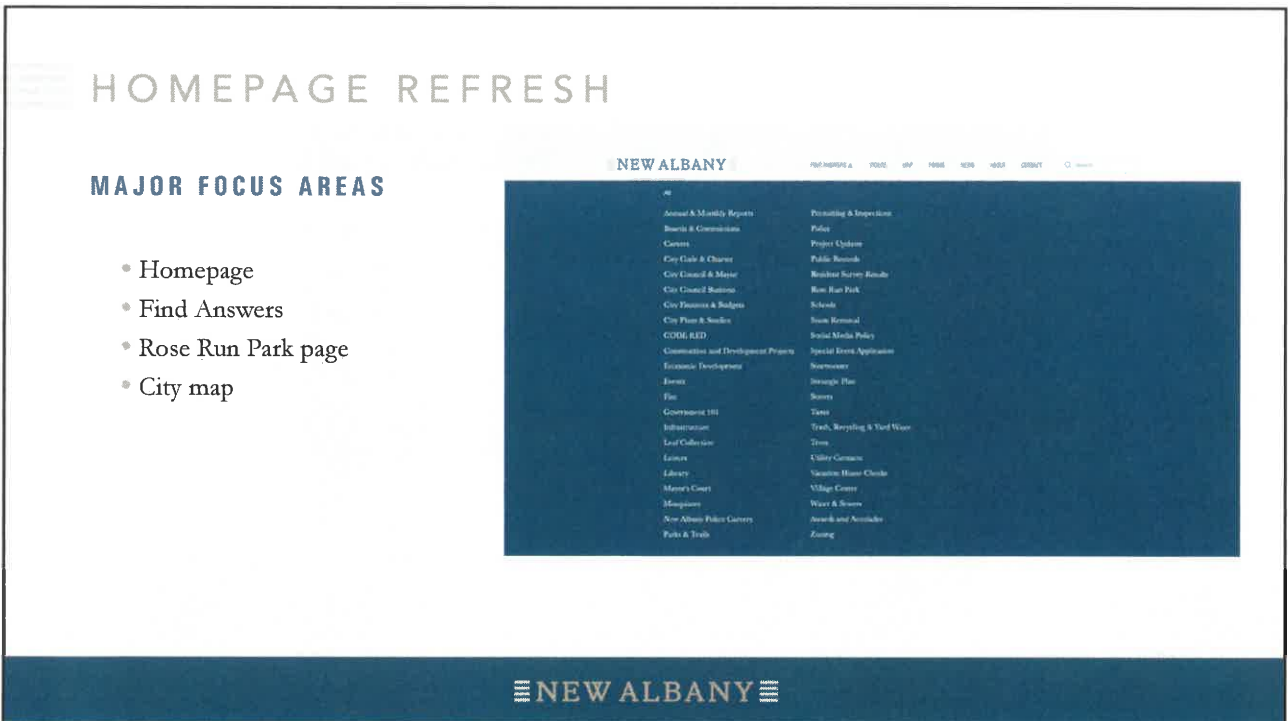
HOMEPAGE REFRESH

MAJOR FOCUS AREAS

- Homepage
- Find Answers
- Rose Run Park page
- City map

NEW ALBANY

FIND ANSWERS PEOPLE MAP FORMS NEWS ABOUT CONTACT Search

All

Annual & Monthly Reports
Boards & Commissions
Careers
City Code & Charter
City Council & Mayor
City Council Business
City Finances & Budgets
City Plans & Studies
CODE RED
Construction and Development Projects
Economic Development
Events
Fire
Government 101
Infrastructure
Leaf Collection
Leisure
Library
Mayor's Court
Mosquitoes
New Albany Police Careers
Parks & Trails

Permitting & Inspections
Police
Project Updates
Public Records
Resident Survey Results
Rose Run Park
Schools
Snow Removal
Social Media Policy
Special Event Application
Stormwater
Strategic Plan
Streets
Taxes
Trash, Recycling & Yard Waste
Trees
Utility Contacts
Vacation House Checks
Village Center
Water & Sewer
Awards and Accolades
Zoning

NEW ALBANY